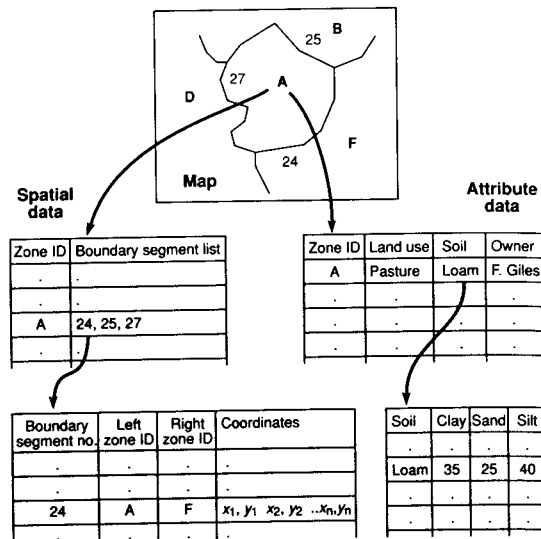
25 B

27

A

D

F

24

Map

Spatial data

Attribute data

| Zone ID | Boundary segment list |
|---|---|
| . | . |
| . | . |
| A | 24, 25, 27 |
| . | . |

| Zone ID | Land use | Soil | Owner |
|---|---|---|---|
| A | Pasture | Loam | F. Giles |
| . | . | . | . |
| . | . | . | . |
| . | . | . | . |

| Boundary segment no. | Left zone ID | Right zone ID | Coordinates |
|---|---|---|---|
| . | . | . | . |
| . | . | . | . |
| 24 | A | F | $x_1, y_1$ $x_2, y_2$ ..$x_n, y_n$ |
| . | . | . | . |

| Soil | Clay | Sand | Silt |
|---|---|---|---|
| . | . | . | . |
| Loam | 35 | 25 | 40 |
| . | . | . | . |
| . | . | . | . |